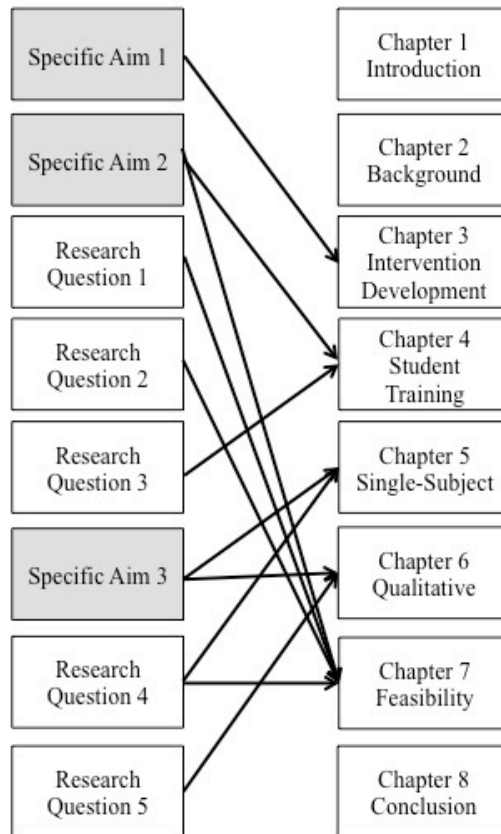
Specific Aim 1

Specific Aim 2

Research Question 1

Research Question 2

Research Question 3

Specific Aim 3

Research Question 4

Research Question 5

Chapter 1 Introduction

Chapter 2 Background

Chapter 3 Intervention Development

Chapter 4 Student Training

Chapter 5 Single-Subject

Chapter 6 Qualitative

Chapter 7 Feasibility

Chapter 8 Conclusion